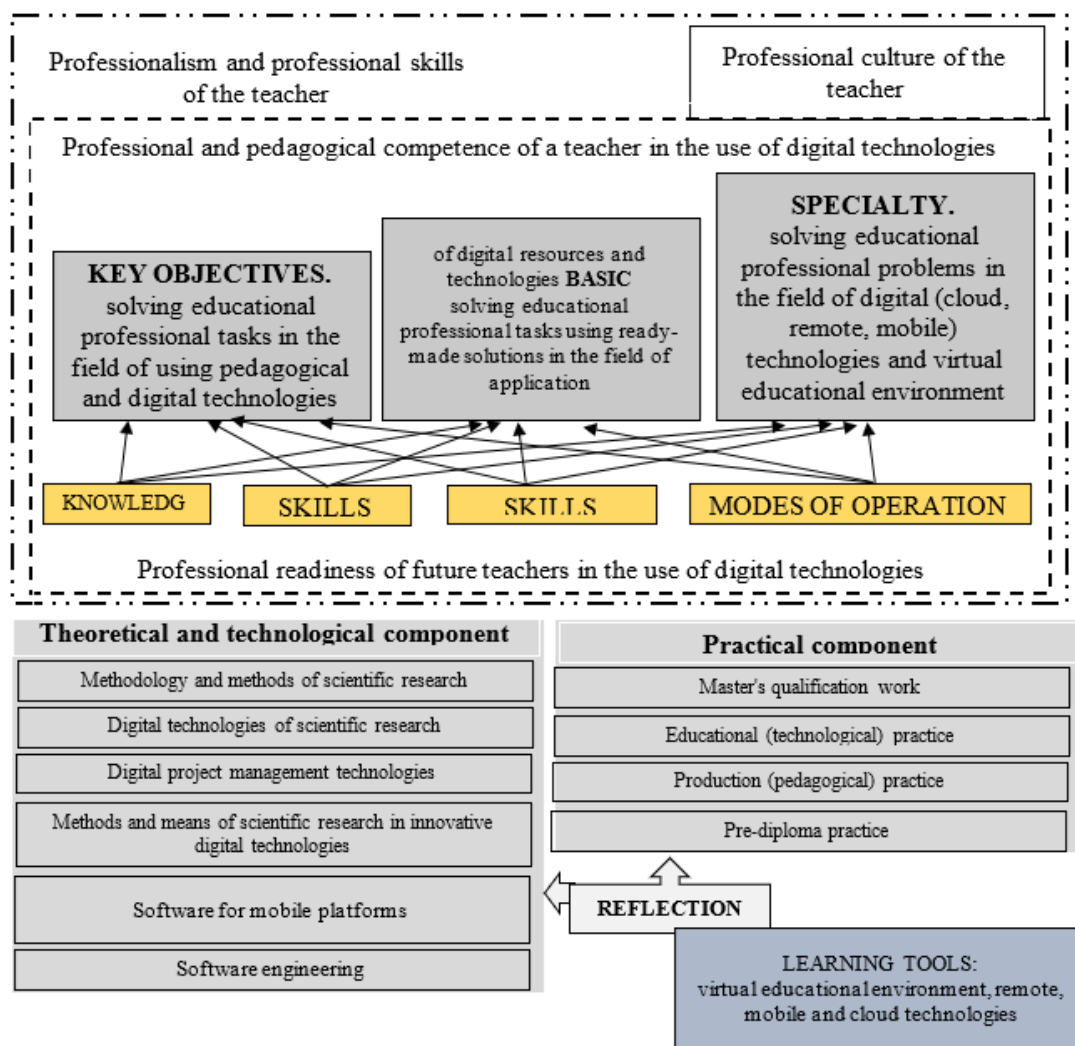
Professionalism and professional skills of the teacher

Professional culture of the teacher

Professional and pedagogical competence of a teacher in the use of digital technologies

KEY OBJECTIVES. solving educational professional tasks in the field of using pedagogical and digital technologies

of digital resources and technologies BASIC solving educational professional tasks using ready-made solutions in the field of application

SPECIALTY. solving educational professional problems in the field of digital (cloud, remote, mobile) technologies and virtual educational environment

KNOWLEDG

SKILLS

SKILLS

MODES OF OPERATION

Professional readiness of future teachers in the use of digital technologies

Theoretical and technological component

Methodology and methods of scientific research

Digital technologies of scientific research

Digital project management technologies

Methods and means of scientific research in innovative digital technologies

Software for mobile platforms

Software engineering

Practical component

Master's qualification work

Educational (technological) practice

Production (pedagogical) practice

Pre-diploma practice

REFLECTION

LEARNING TOOLS: virtual educational environment, remote, mobile and cloud technologies